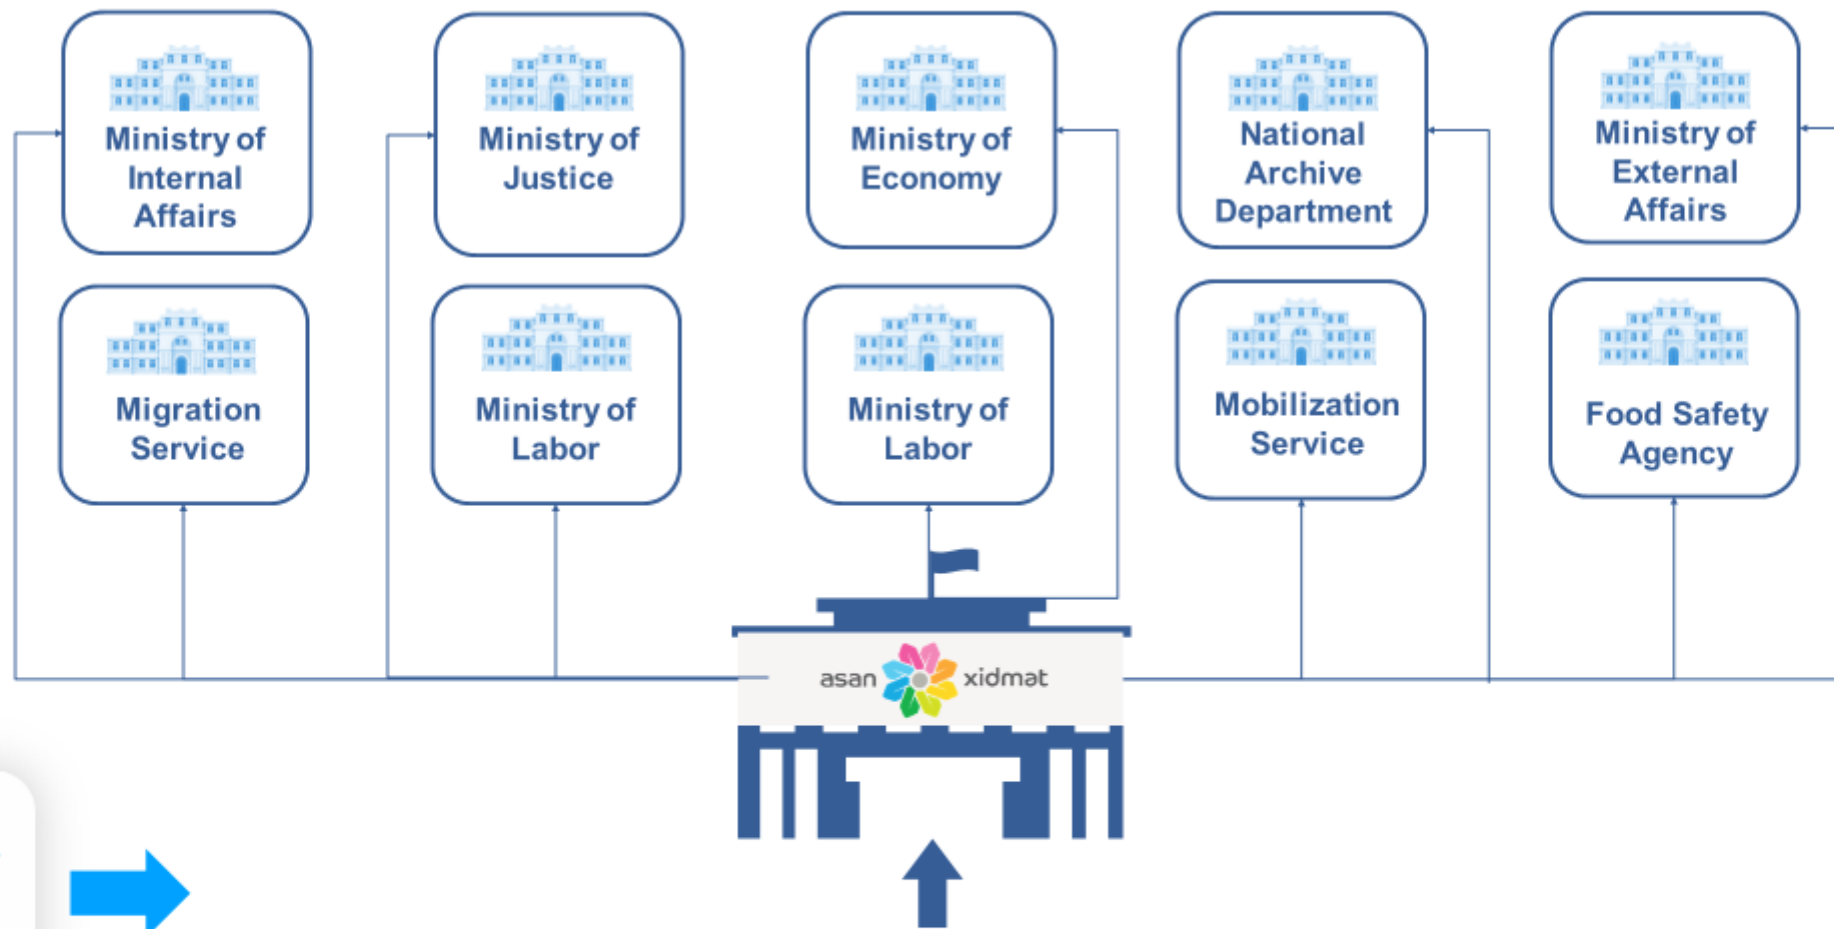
Ministry of Internal Affairs

Ministry of Justice

Ministry of Economy

National Archive Department

Ministry of External Affairs

Migration Service

Ministry of Labor

Ministry of Labor

Mobilization Service

Food Safety Agency

asan xidmət